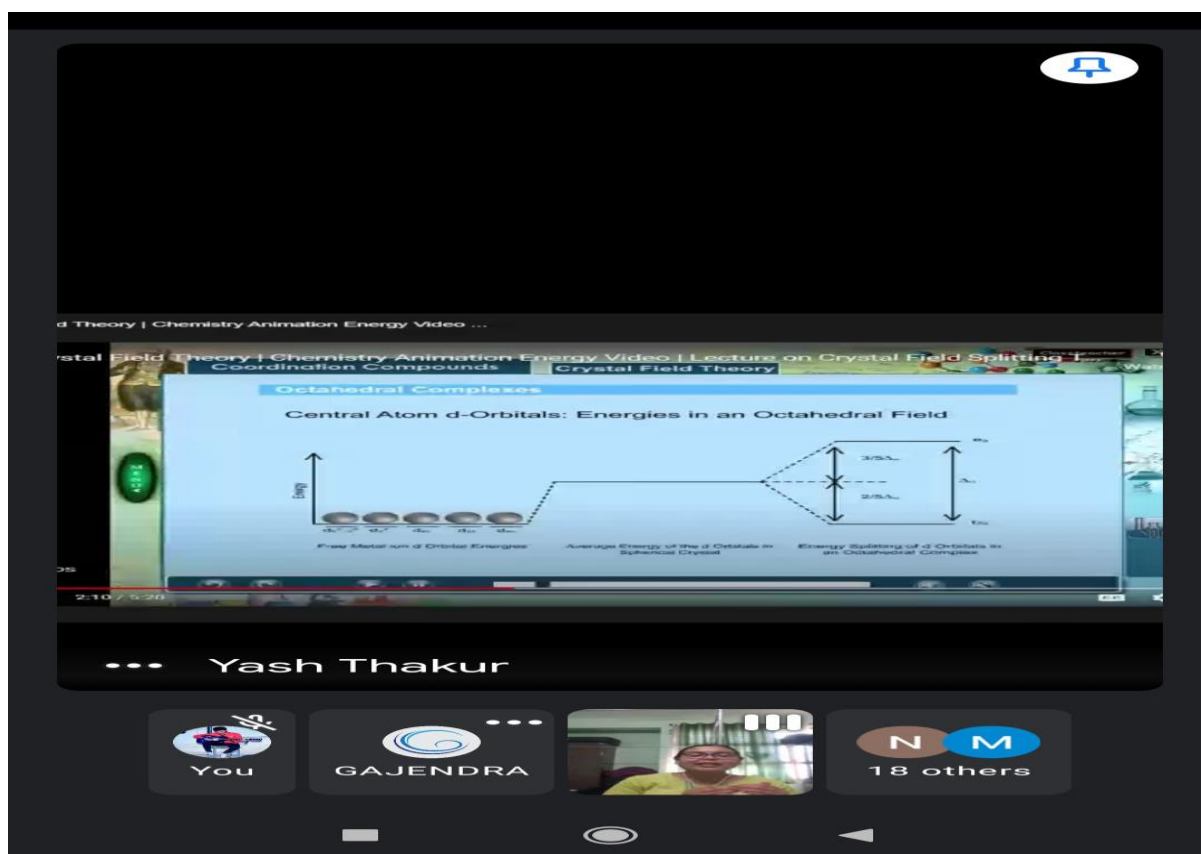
d Theory | Chemistry Animation Energy Video ...

stal Field Theory | Chemistry Animation Energy Video | Lecture on Crystal Field Splitting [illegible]

Coordination Compounds

Crystal Field Theory

Octahedral Complexes

Central Atom d-Orbitals: Energies in an Octahedral Field

Energy

3/5Δ₀

2/5Δ₀

Δ₀

Free Metal ion d Orbital Energies

Average Energy of the d Orbitals in Spherical Crystal

Energy Splitting of d Orbitals in an Octahedral Complex

2:10 / 5:20

••• Yash Thakur

You

GAJENDRA

N M

18 others